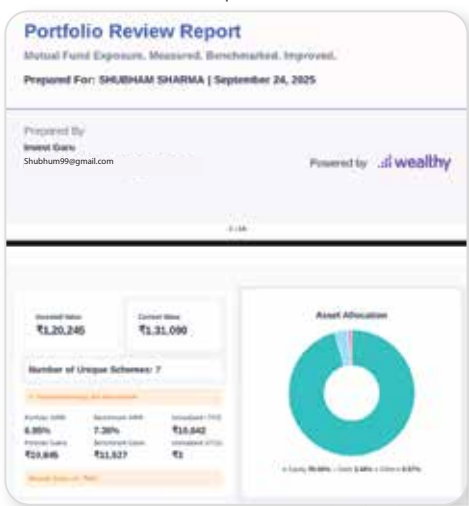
Portfolio Review Report

Mutual Fund Exposure. Measured. Benchmarked. Improved.

Prepared For: SHUBHAM SHARMA | September 24, 2025

Prepared By
Invest Guru
Shubhum99@gmail.com

Powered by wealthy

1 / 16

Invested Value
₹1,20,245

Current Value
₹1,31,090

Number of Unique Schemes: 7

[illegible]

Portfolio XIRR
6.95%

Benchmark XIRR
7.30%

Unrealised - TTG
₹10,842

Potential Gains
₹23,845

Benchmark Gains
₹11,527

Unrealised - STCG
₹1

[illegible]

Asset Allocation

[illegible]